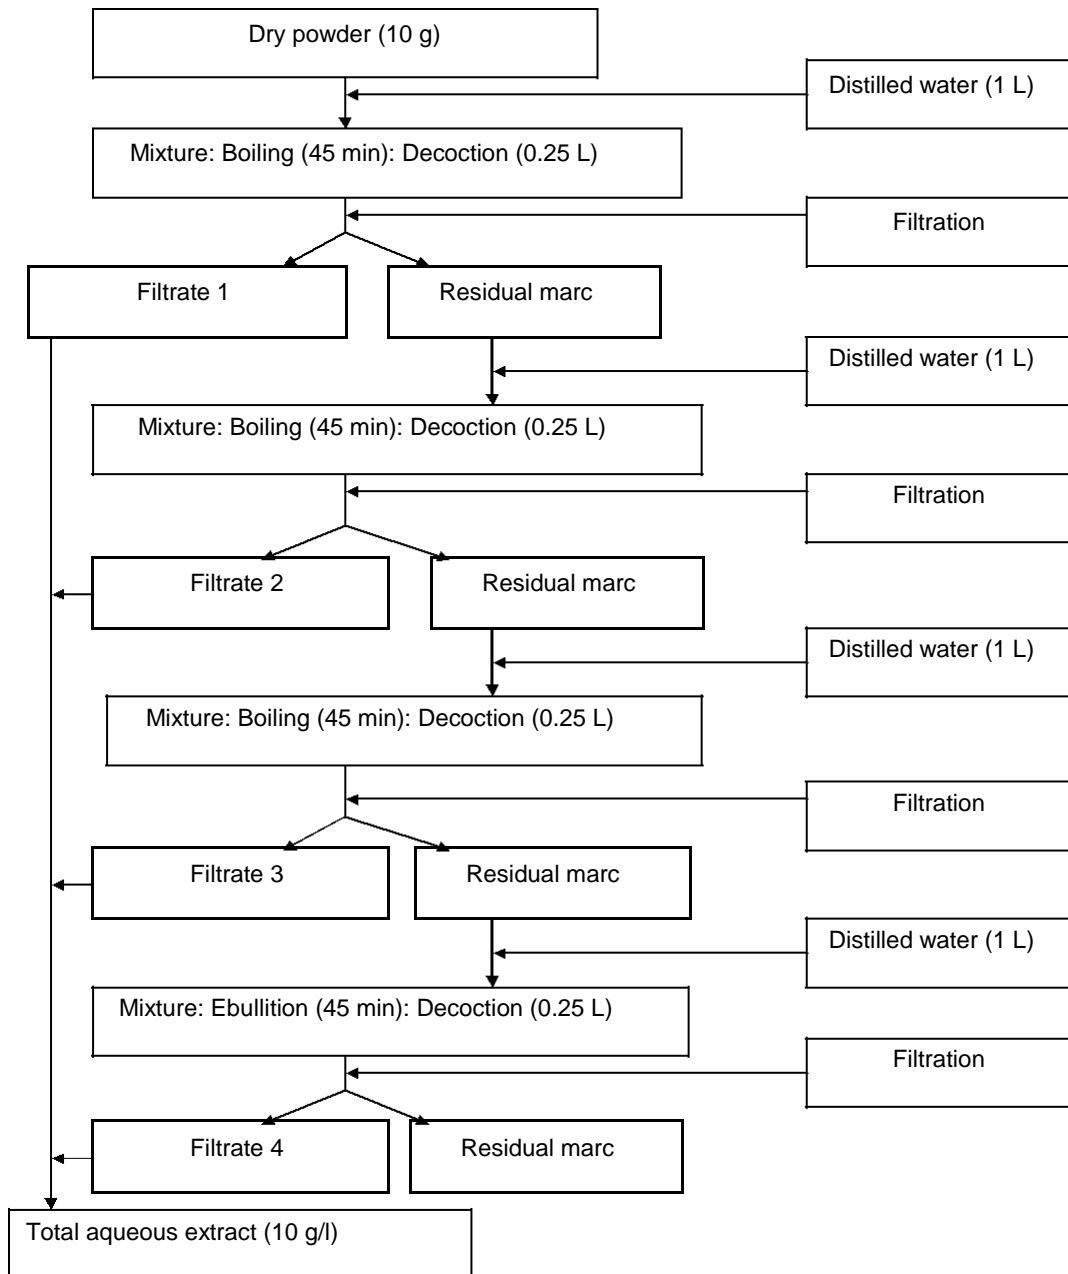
Dry powder (10 g)

Distilled water (1 L)

Mixture: Boiling (45 min): Decoction (0.25 L)

Filtration

Filtrate 1

Residual marc

Distilled water (1 L)

Mixture: Boiling (45 min): Decoction (0.25 L)

Filtration

Filtrate 2

Residual marc

Distilled water (1 L)

Mixture: Boiling (45 min): Decoction (0.25 L)

Filtration

Filtrate 3

Residual marc

Distilled water (1 L)

Mixture: Ebullition (45 min): Decoction (0.25 L)

Filtration

Filtrate 4

Residual marc

Total aqueous extract (10 g/l)